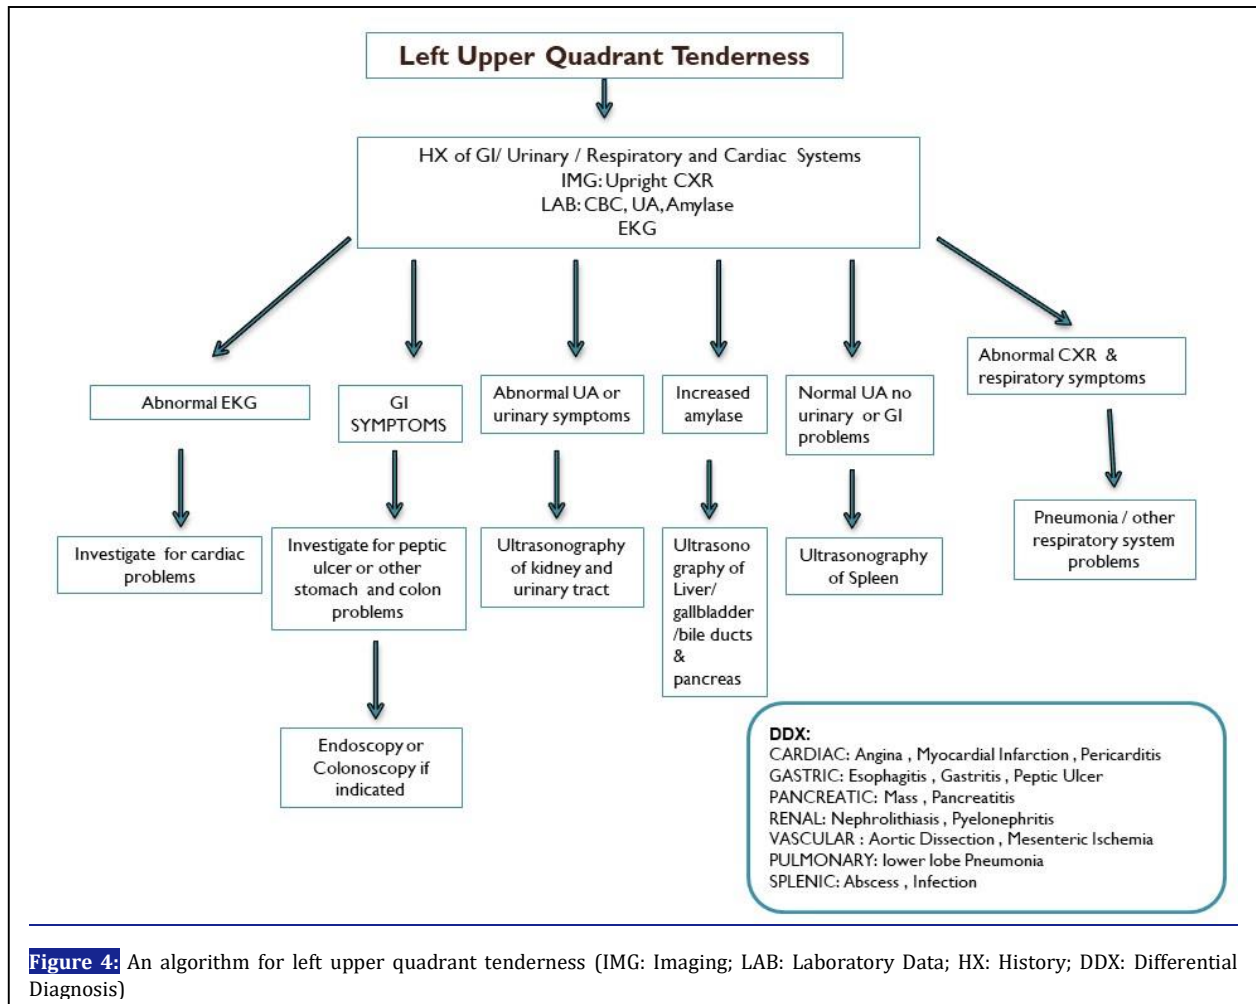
Left Upper Quadrant Tenderness

HX of GI/ Urinary / Respiratory and Cardiac Systems
IMG: Upright CXR
LAB: CBC, UA, Amylase
EKG

Abnormal EKG

Investigate for cardiac problems

GI SYMPTOMS

Investigate for peptic ulcer or other stomach and colon problems

Endoscopy or Colonoscopy if indicated

Abnormal UA or urinary symptoms

Ultrasonography of kidney and urinary tract

Increased amylase

Ultrasonography of Liver/ gallbladder /bile ducts & pancreas

Normal UA no urinary or GI problems

Ultrasonography of Spleen

Abnormal CXR & respiratory symptoms

Pneumonia / other respiratory system problems

DDX:
CARDIAC: Angina , Myocardial Infarction , Pericarditis
GASTRIC: Esophagitis , Gastritis , Peptic Ulcer
PANCREATIC: Mass , Pancreatitis
RENAL: Nephrolithiasis , Pyelonephritis
VASCULAR : Aortic Dissection , Mesenteric Ischemia
PULMONARY: lower lobe Pneumonia
SPLENIC: Abscess , Infection

Figure 4: An algorithm for left upper quadrant tenderness (IMG: Imaging; LAB: Laboratory Data; HX: History; DDX: Differential Diagnosis)